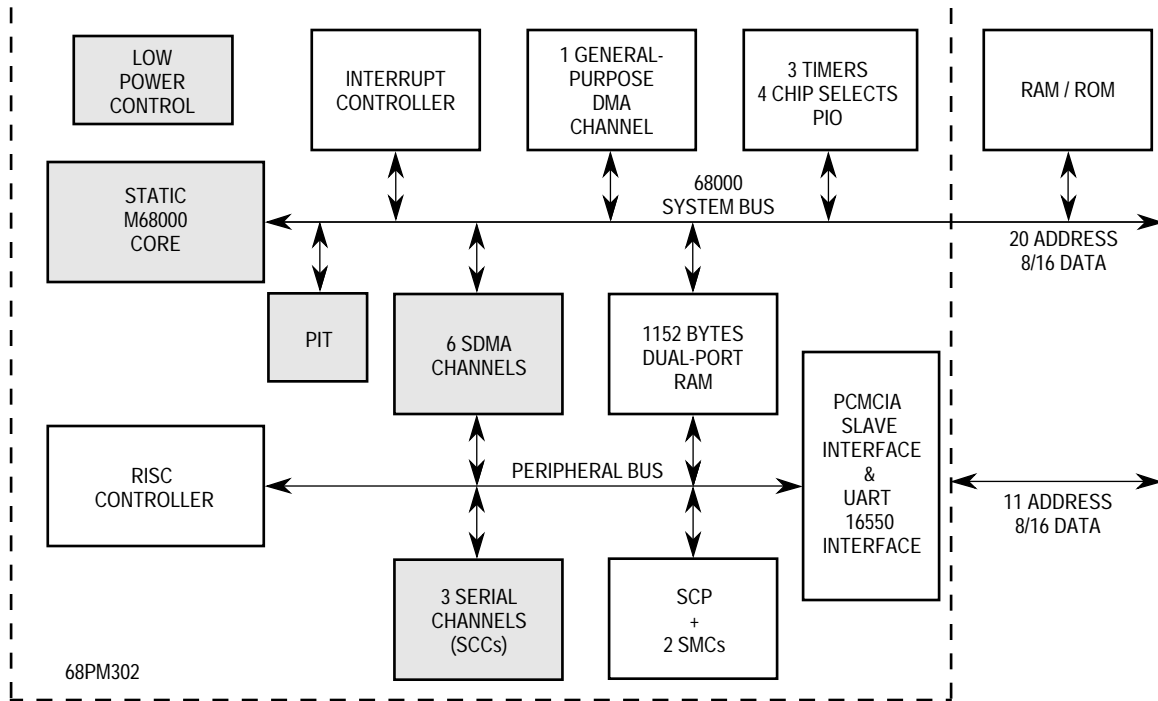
LOW POWER CONTROL

INTERRUPT CONTROLLER

1 GENERAL-PURPOSE DMA CHANNEL

3 TIMERS
4 CHIP SELECTS
PIO

RAM / ROM

STATIC M68000 CORE

68000 SYSTEM BUS

20 ADDRESS
8/16 DATA

PIT

6 SDMA CHANNELS

1152 BYTES DUAL-PORT RAM

PCMCIA SLAVE INTERFACE & UART 16550 INTERFACE

RISC CONTROLLER

PERIPHERAL BUS

11 ADDRESS
8/16 DATA

3 SERIAL CHANNELS (SCCs)

SCP + 2 SMCs

68PM302